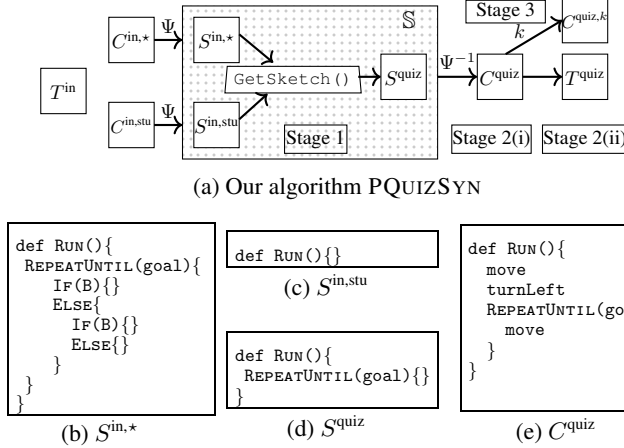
$T^{\text{in}}$

$C^{\text{in},\star}$ $\Psi$ $S^{\text{in},\star}$

$C^{\text{in,stu}}$ $\Psi$ $S^{\text{in,stu}}$

$\mathbb{S}$

GetSketch()

$S^{\text{quiz}}$

Stage 1

$\Psi^{-1}$

Stage 3

$k$

$C^{\text{quiz},k}$

$C^{\text{quiz}}$

$T^{\text{quiz}}$

Stage 2(i) Stage 2(ii)

(a) Our algorithm PQuizSyn

def Run(){
 RepeatUntil(goal){
  If(B){}
  Else{
   If(B){}
   Else{}
  }
 }
}

(b) $S^{\text{in},\star}$

def Run(){}

(c) $S^{\text{in,stu}}$

def Run(){
 RepeatUntil(goal){}
}

(d) $S^{\text{quiz}}$

def Run(){
 move
 turnLeft
 RepeatUntil(go
  move
 }
}

(e) $C^{\text{quiz}}$